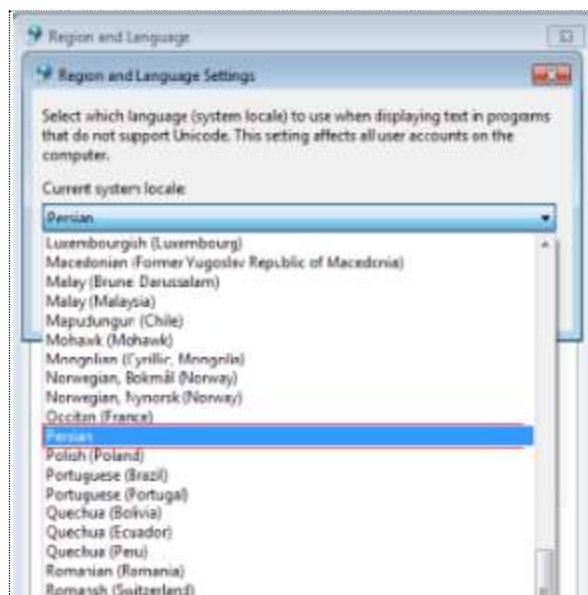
Region and Language

Region and Language Settings

Select which language (system locale) to use when displaying text in programs that do not support Unicode. This setting affects all user accounts on the computer.

Current system locale:

Persian

Luxembourgish (Luxembourg)
Macedonian (Former Yugoslav Republic of Macedonia)
Malay (Brunei Darussalam)
Malay (Malaysia)
Mapudungun (Chile)
Mohawk (Mohawk)
Mongolian (Cyrillic, Mongolia)
Norwegian, Bokmål (Norway)
Norwegian, Nynorsk (Norway)
Occitan (France)
Persian
Polish (Poland)
Portuguese (Brazil)
Portuguese (Portugal)
Quechua (Bolivia)
Quechua (Ecuador)
Quechua (Peru)
Romanian (Romania)
Romansh (Switzerland)